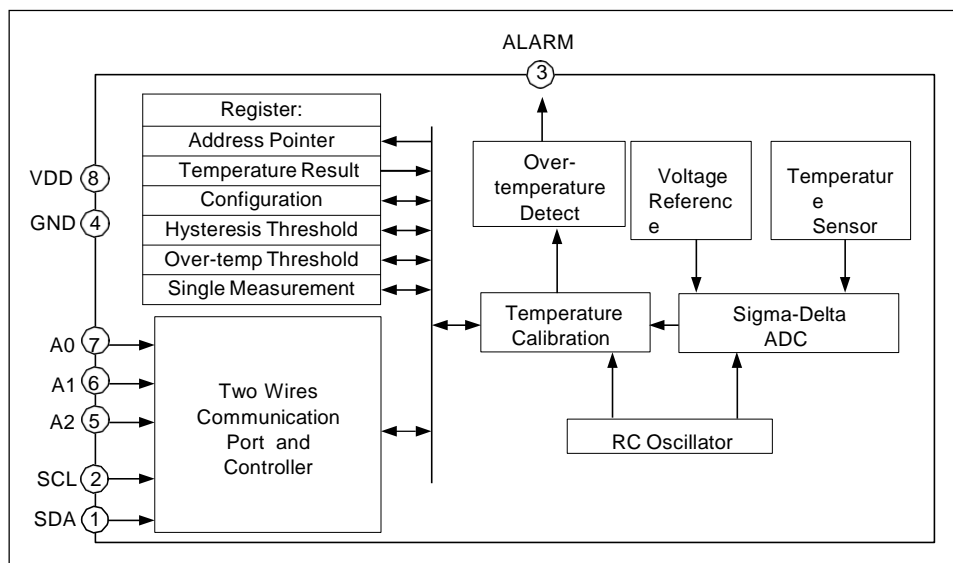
ALARM
3

Register:
Address Pointer
Temperature Result
Configuration
Hysteresis Threshold
Over-temp Threshold
Single Measurement

Over-temperature Detect

Voltage Referenc e

Temperatur e Sensor

VDD 8
GND 4

Temperature Calibration

Sigma-Delta ADC

A0 7
A1 6
A2 5
SCL 2
SDA 1

Two Wires Communication Port and Controller

RC Oscillator